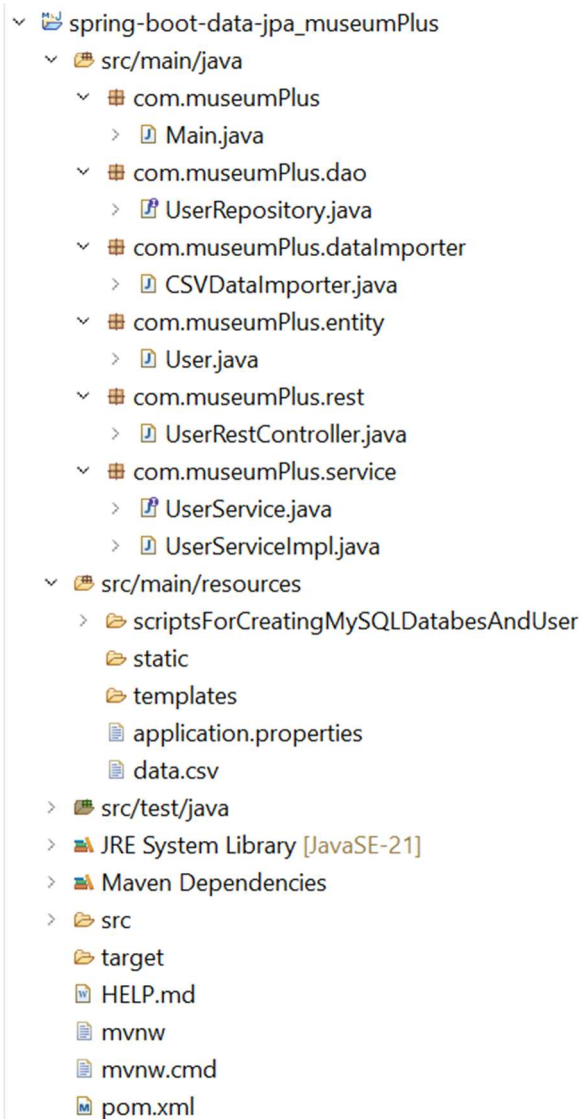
spring-boot-data-jpa_museumPlus
src/main/java
com.museumPlus
Main.java
com.museumPlus.dao
UserRepository.java
com.museumPlus.dataImporter
CSVDataImporter.java
com.museumPlus.entity
User.java
com.museumPlus.rest
UserRestController.java
com.museumPlus.service
UserService.java
UserServiceImpl.java
src/main/resources
scriptsForCreatingMySQLDatabesAndUser
static
templates
application.properties
data.csv
src/test/java
JRE System Library [JavaSE-21]
Maven Dependencies
src
target
HELP.md
mvnw
mvnw.cmd
pom.xml